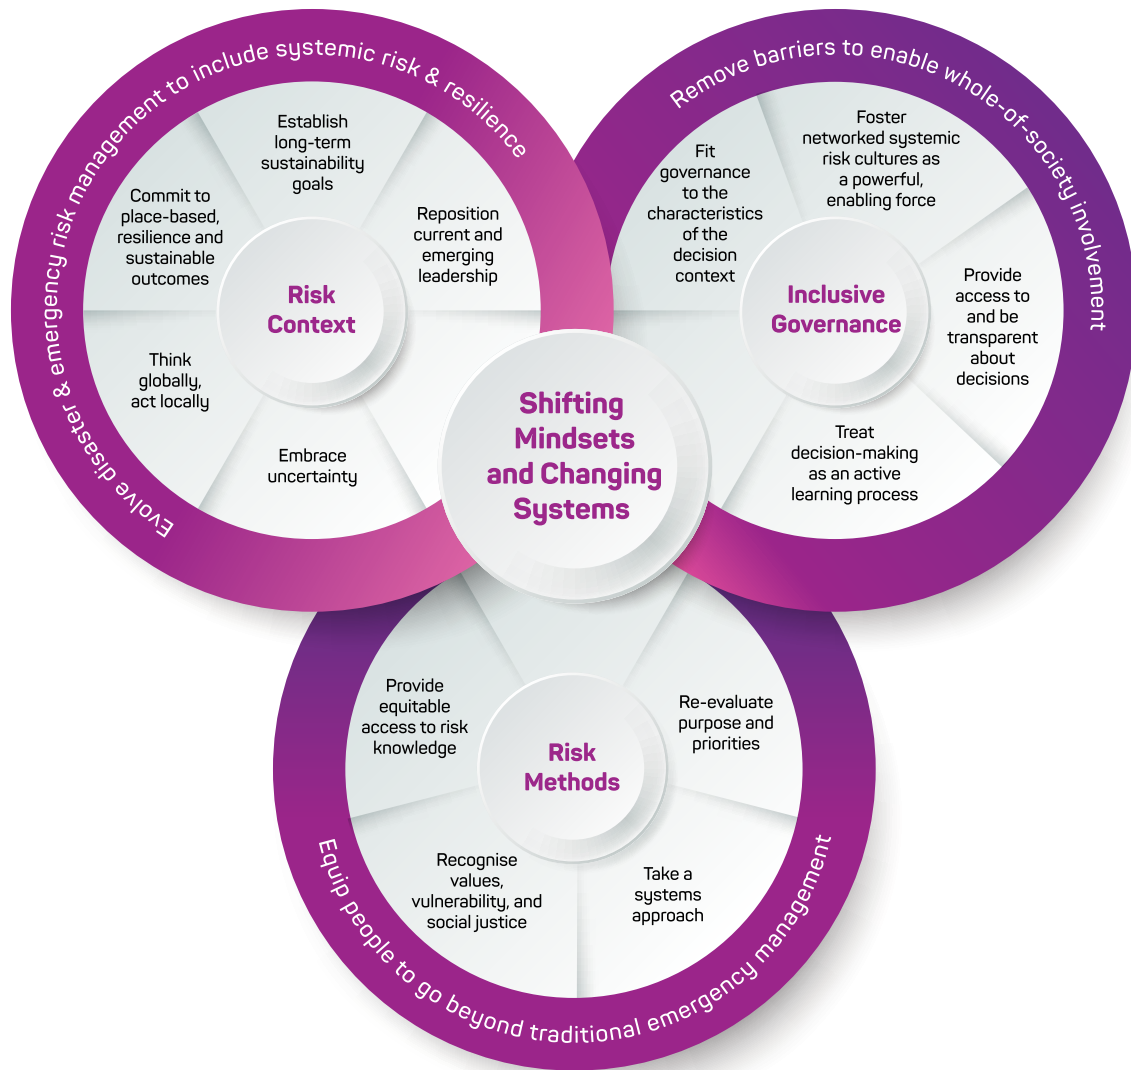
Evolve disaster & emergency risk management to include systemic risk & resilience

Establish long-term sustainability goals

Commit to place-based, resilience and sustainable outcomes

Reposition current and emerging leadership

Risk Context

Think globally, act locally

Embrace uncertainty

Remove barriers to enable whole-of-society involvement

Fit governance to the characteristics of the decision context

Foster networked systemic risk cultures as a powerful, enabling force

Inclusive Governance

Provide access to and be transparent about decisions

Treat decision-making as an active learning process

Shifting Mindsets and Changing Systems

Provide equitable access to risk knowledge

Risk Methods

Re-evaluate purpose and priorities

Recognise values, vulnerability, and social justice

Take a systems approach

Equip people to go beyond traditional emergency management